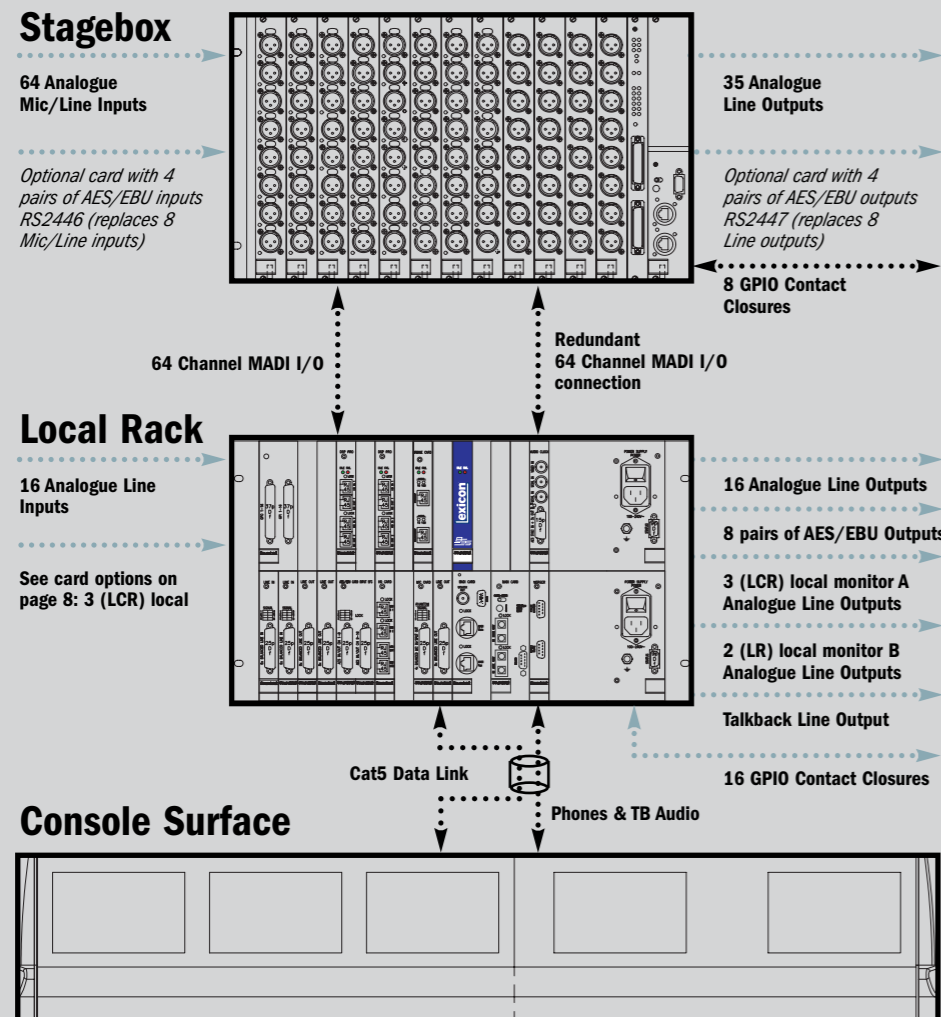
Stagebox

64 Analogue Mic/Line Inputs

Optional card with 4 pairs of AES/EBU inputs RS2446 (replaces 8 Mic/Line inputs)

35 Analogue Line Outputs

Optional card with 4 pairs of AES/EBU outputs RS2447 (replaces 8 Line outputs)

8 GPIO Contact Closures

64 Channel MADI I/O

Redundant 64 Channel MADI I/O connection

Local Rack

16 Analogue Line Inputs

See card options on page 8: 3 (LCR) local

lexicon

16 Analogue Line Outputs

8 pairs of AES/EBU Outputs

3 (LCR) local monitor A Analogue Line Outputs

2 (LR) local monitor B Analogue Line Outputs

Talkback Line Output

16 GPIO Contact Closures

Cat5 Data Link

Phones & TB Audio

Console Surface